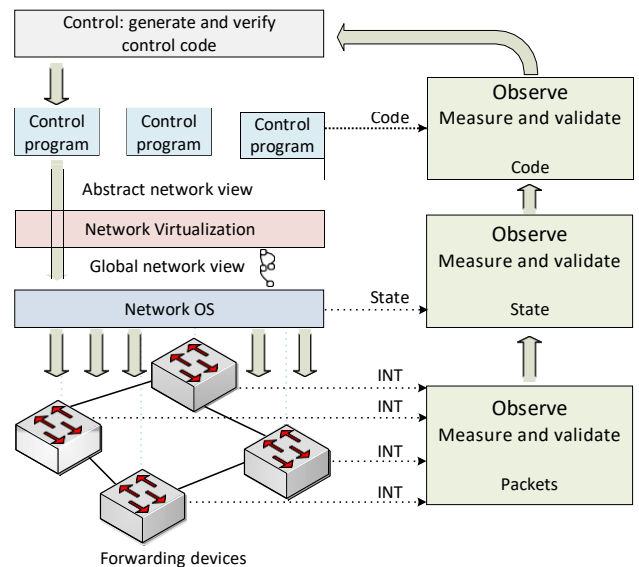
Control: generate and verify control code

Control program

Control program

Control program

Code

Observe
Measure and validate
Code

Abstract network view

Network Virtualization

Global network view

Network OS

State

Observe
Measure and validate
State

INT
INT
INT
INT

Observe
Measure and validate
Packets

Forwarding devices